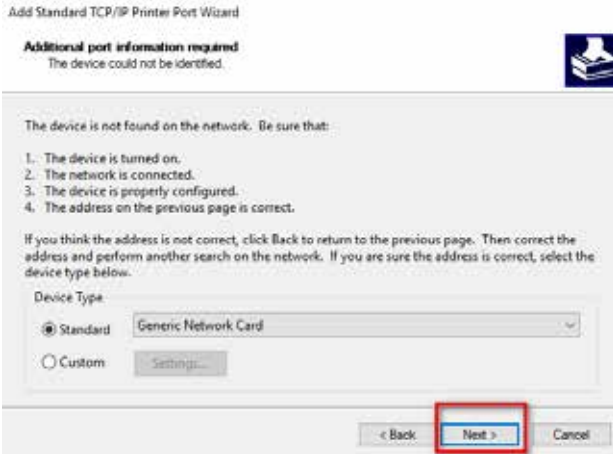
Add Standard TCP/IP Printer Port Wizard

Additional port information required
The device could not be identified.

The device is not found on the network. Be sure that:

1. The device is turned on.
2. The network is connected.
3. The device is properly configured.
4. The address on the previous page is correct.

If you think the address is not correct, click Back to return to the previous page. Then correct the address and perform another search on the network. If you are sure the address is correct, select the device type below.

Device Type

Standard Generic Network Card

Custom Settings...

< Back Next > Cancel